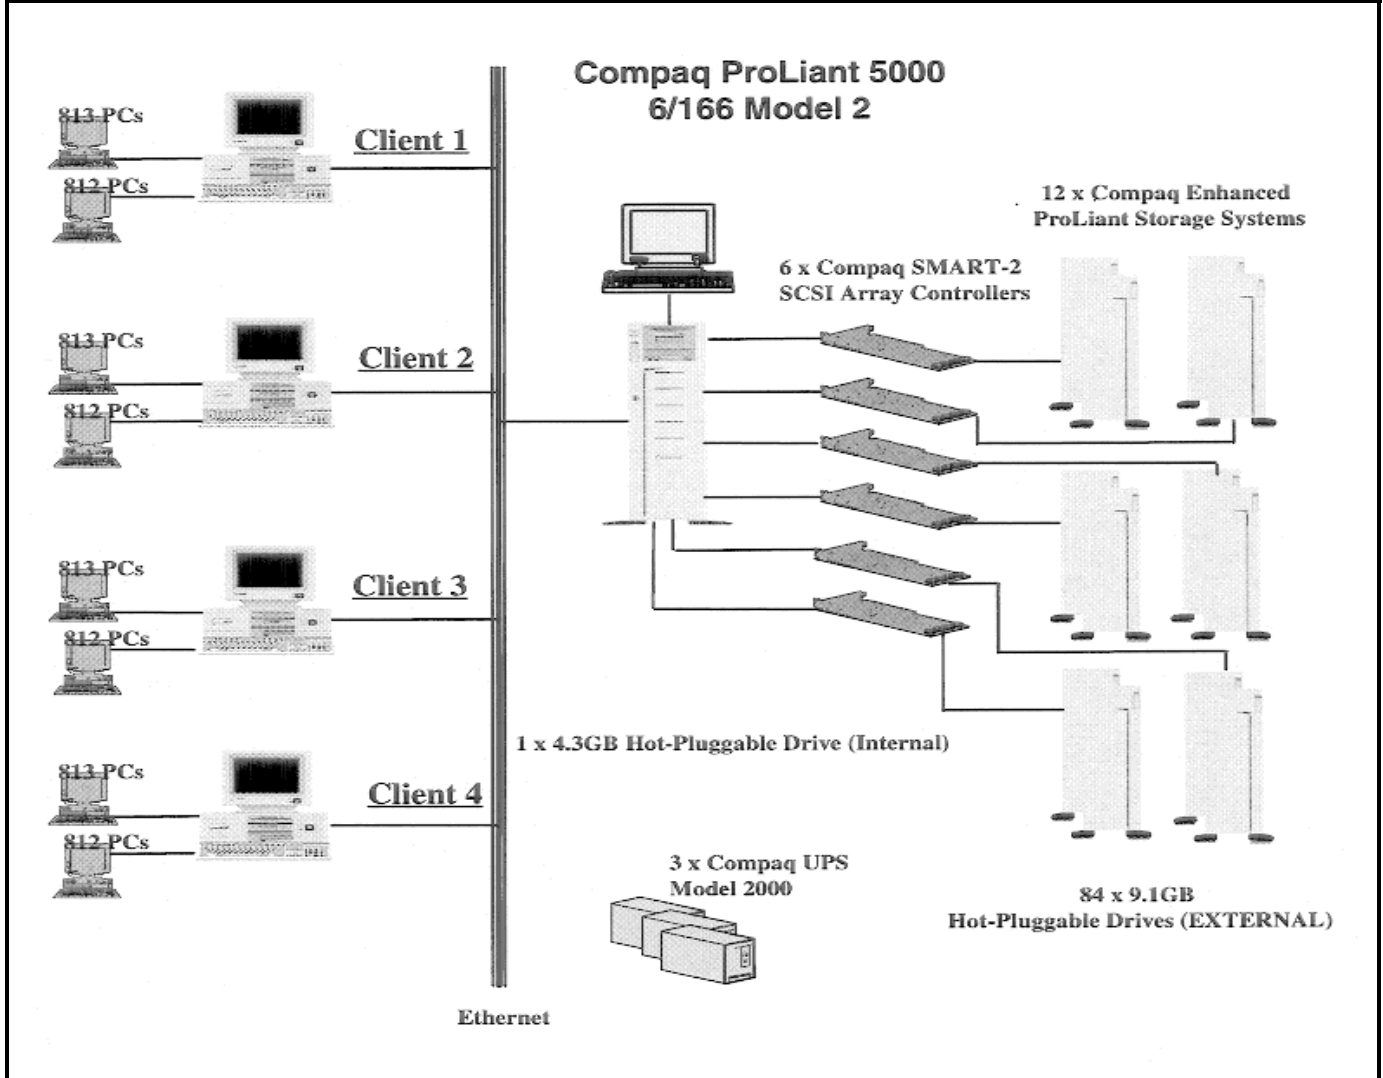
Compaq ProLiant 5000
6/166 Model 2

813 PCs
812 PCs
Client 1

813 PCs
812 PCs
Client 2

813 PCs
812 PCs
Client 3

813 PCs
812 PCs
Client 4

12 x Compaq Enhanced
ProLiant Storage Systems

6 x Compaq SMART-2
SCSI Array Controllers

1 x 4.3GB Hot-Pluggable Drive (Internal)

3 x Compaq UPS
Model 2000

84 x 9.1GB
Hot-Pluggable Drives (EXTERNAL)

Ethernet